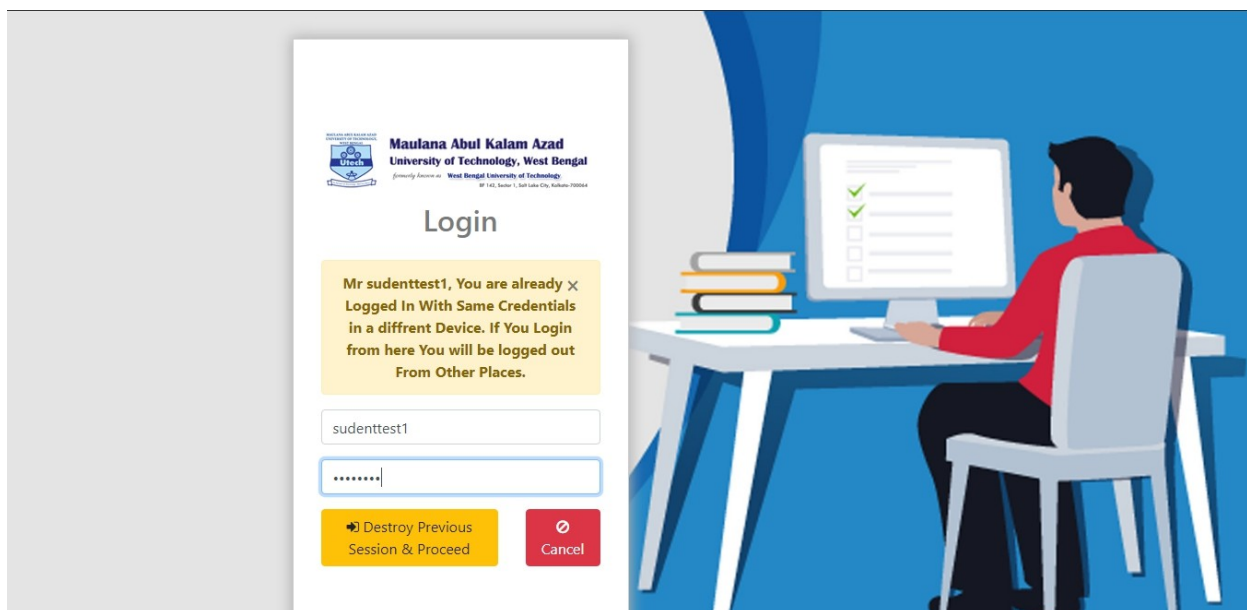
MAULANA ABUL KALAM AZAD UNIVERSITY OF TECHNOLOGY WEST BENGAL
Utech

Maulana Abul Kalam Azad
University of Technology, West Bengal
formerly known as West Bengal University of Technology
BF 142, Sector 1, Salt Lake City, Kolkata-700064

Login

Mr sudenttest1, You are already Logged In With Same Credentials in a diffrent Device. If You Login from here You will be logged out From Other Places. ×

sudenttest1

••••••••

Destroy Previous Session & Proceed

Cancel